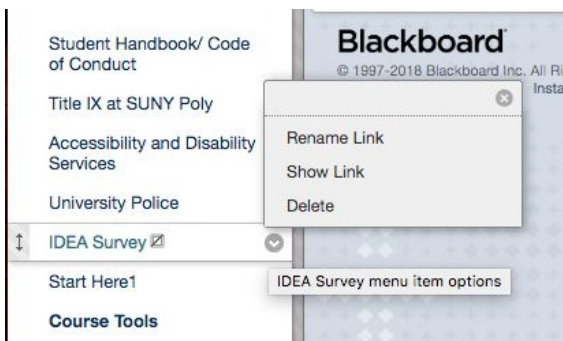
Student Handbook/ Code of Conduct

Title IX at SUNY Poly

Accessibility and Disability Services

University Police

IDEA Survey

Start Here1

Course Tools

Blackboard

© 1997-2018 Blackboard Inc. All Ri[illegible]

Insta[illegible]

Rename Link

Show Link

Delete

IDEA Survey menu item options